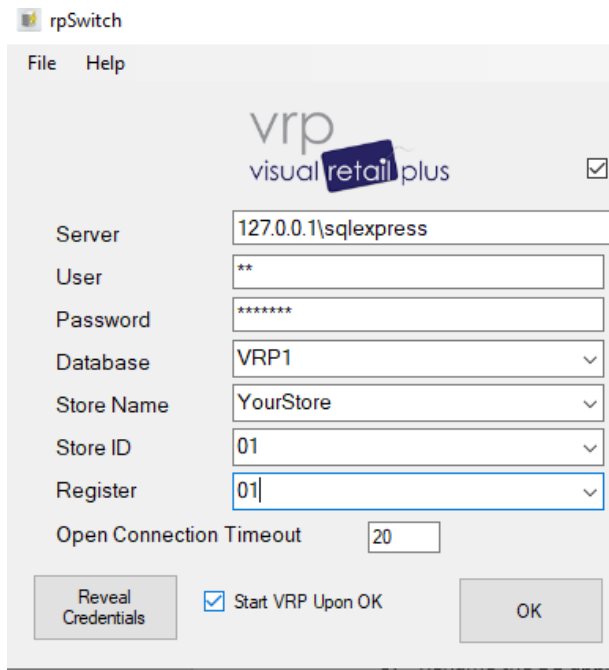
rpSwitch

File Help

vrp
visual retail plus

Server 127.0.0.1\sqlexpress
User **
Password *******
Database VRP1
Store Name YourStore
Store ID 01
Register 01
Open Connection Timeout 20

Reveal Credentials
Start VRP Upon OK
OK